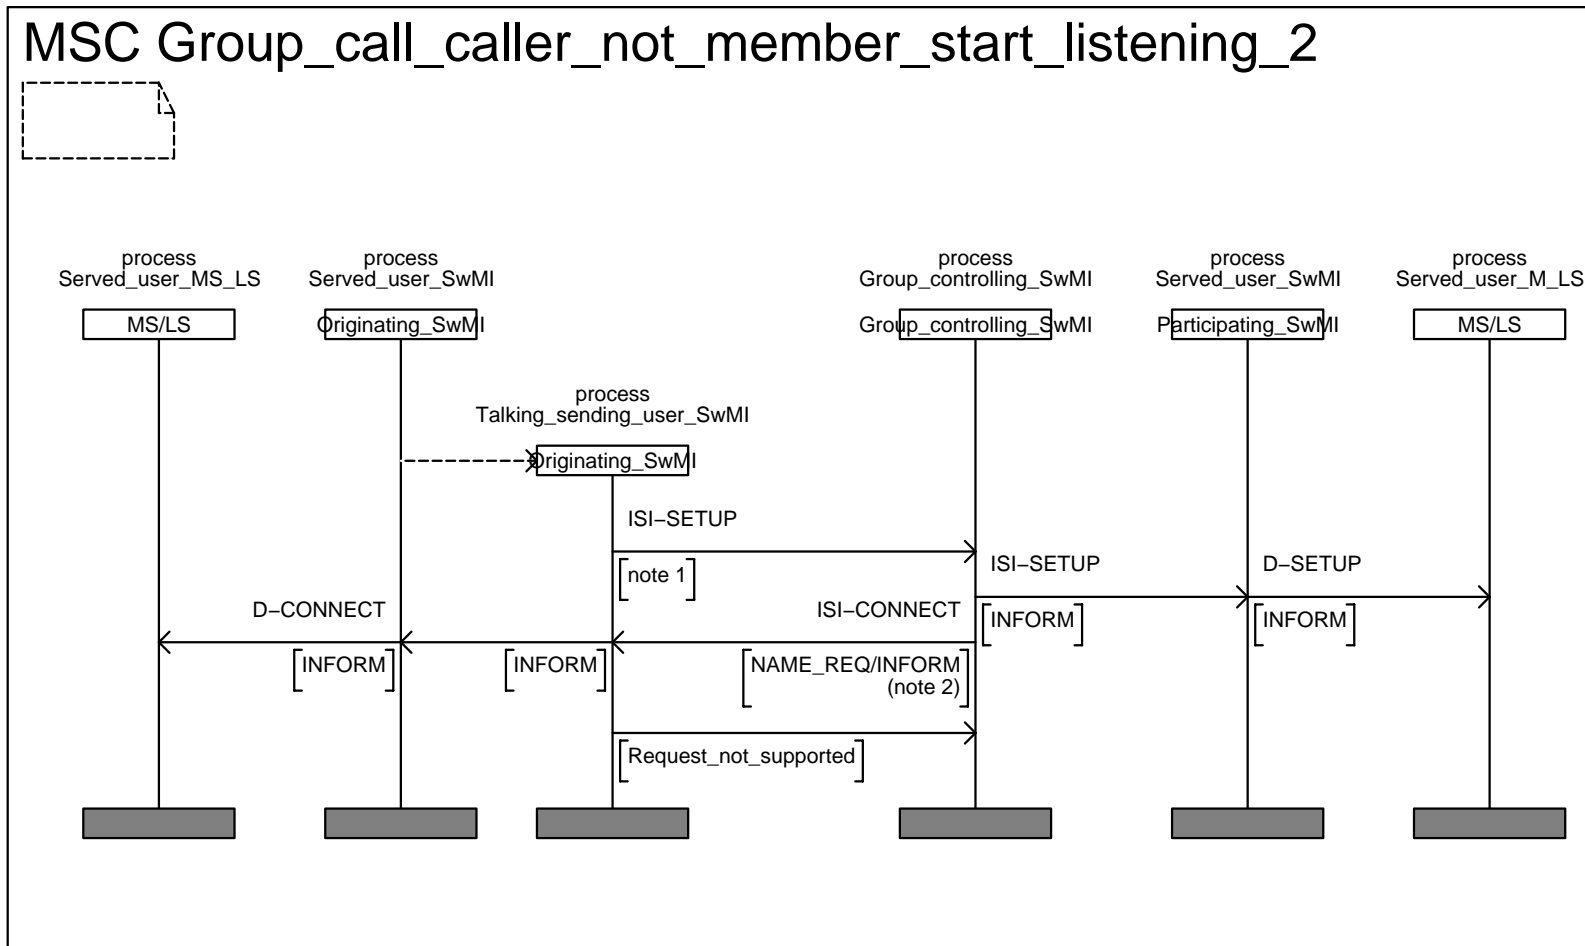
MSC Group_call_caller_not_member_start_listening_2

process
Served_user_MS_LS

MS/LS

process
Served_user_SwMI

Originating_SwMI

process
Group_controlling_SwMI

Group_controlling_SwMI

process
Served_user_SwMI

Participating_SwMI

process
Served_user_M_LS

MS/LS

process
Talking_sending_user_SwMI

Originating_SwMI

ISI−SETUP

note 1

ISI−SETUP

D−SETUP

D−CONNECT

ISI−CONNECT

INFORM

INFORM

INFORM

INFORM

NAME_REQ/INFORM
(note 2)

Request_not_supported